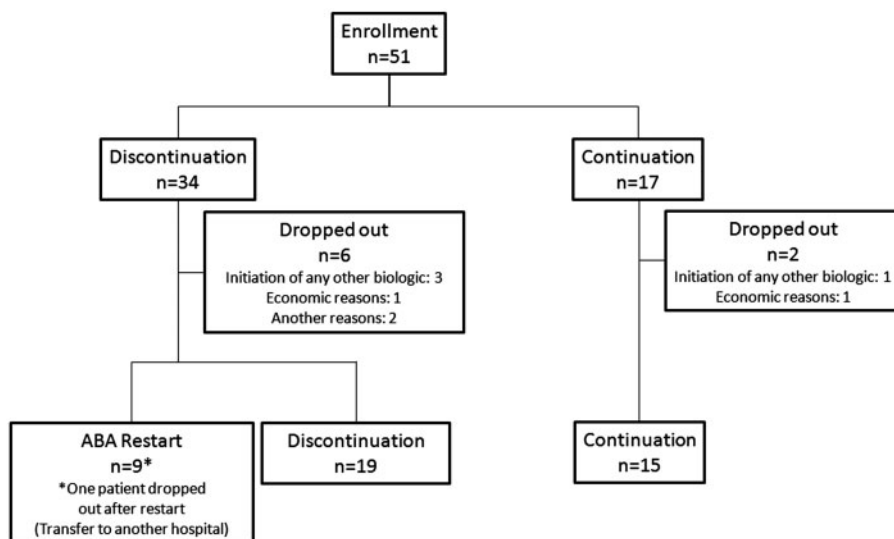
Enrollment
n=51

Discontinuation
n=34

Continuation
n=17

Dropped out
n=6
Initiation of any other biologic: 3
Economic reasons: 1
Another reasons: 2

Dropped out
n=2
Initiation of any other biologic: 1
Economic reasons: 1

ABA Restart
n=9*
*One patient dropped out after restart (Transfer to another hospital)

Discontinuation
n=19

Continuation
n=15